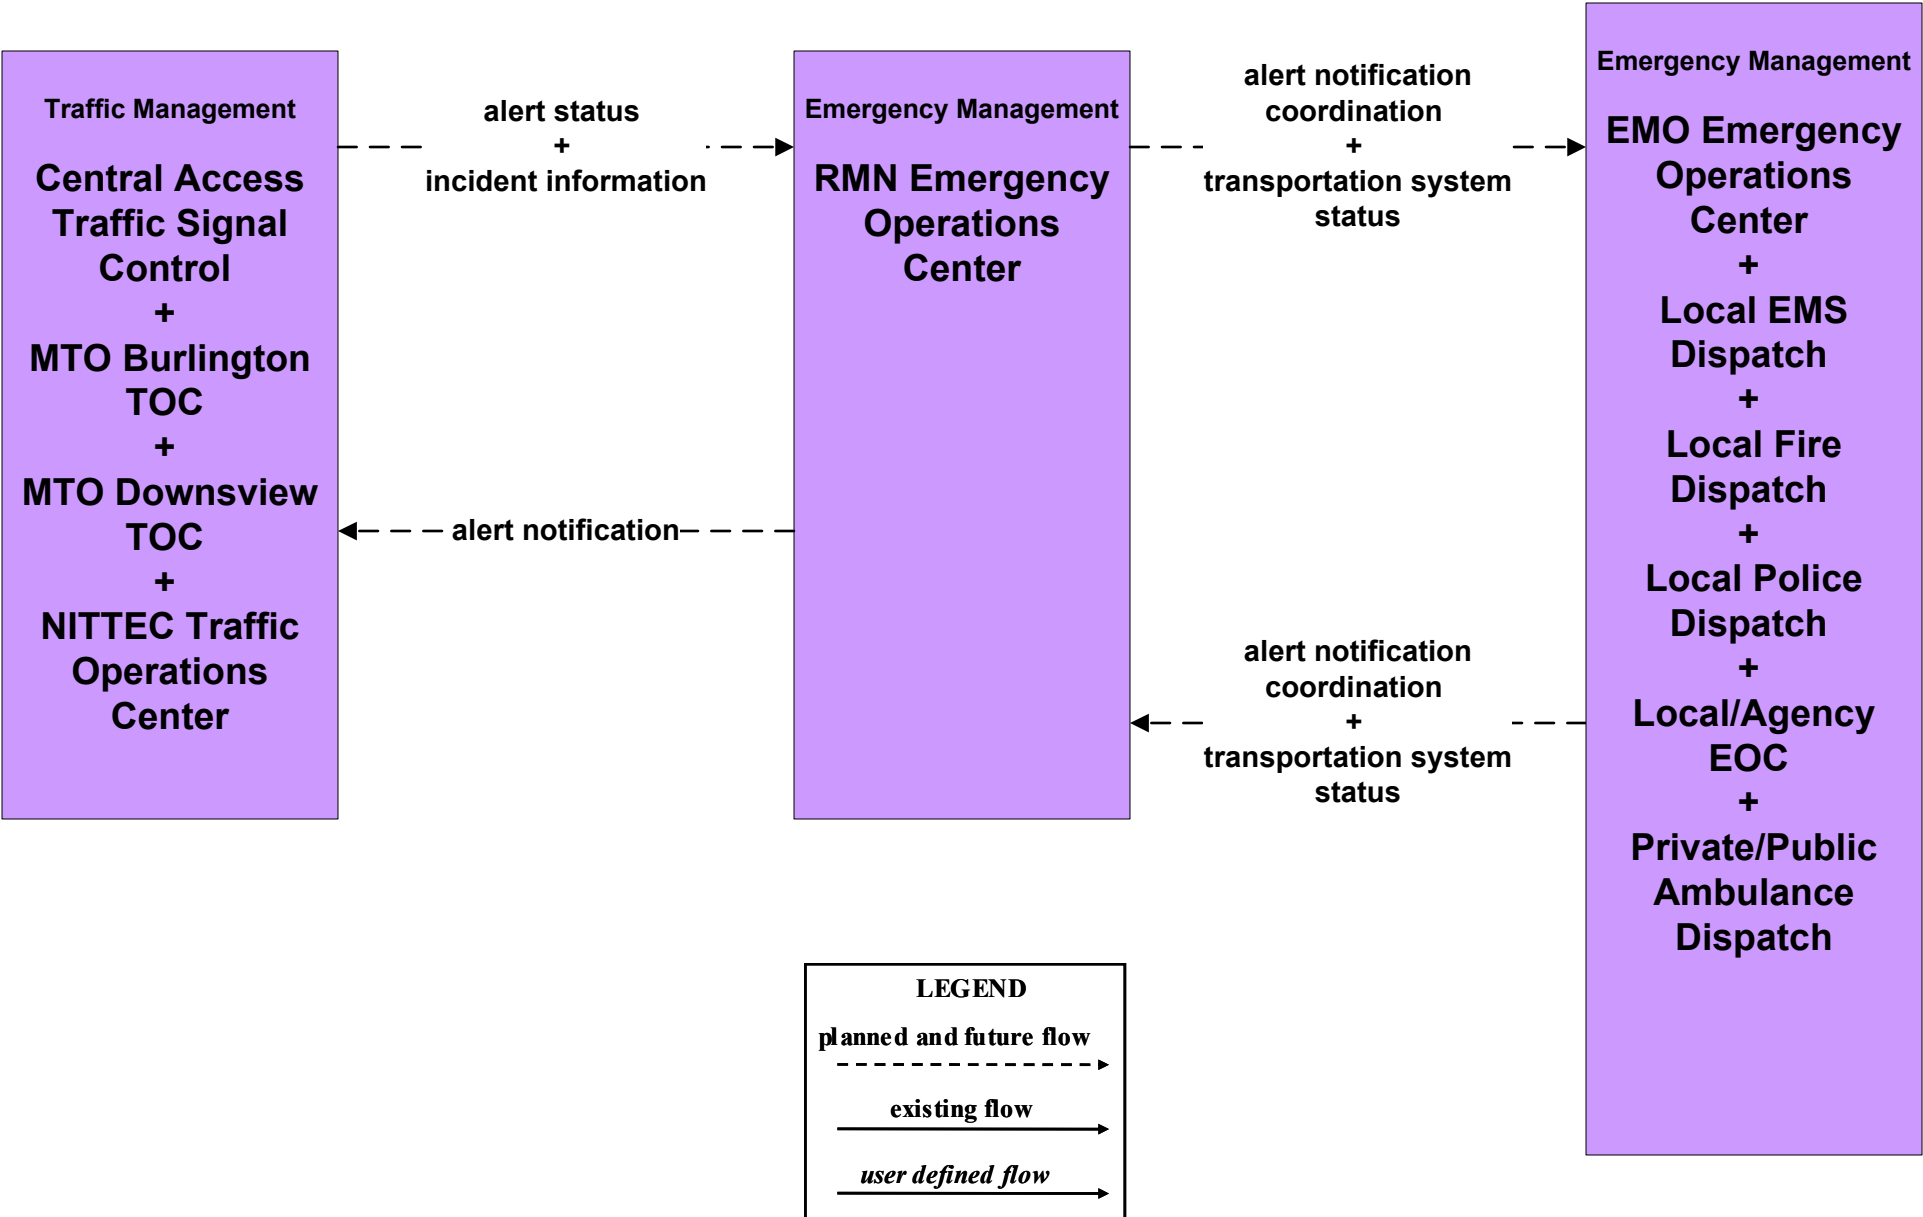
Traffic Management

Central Access Traffic Signal Control
+
MTO Burlington TOC
+
MTO Downsview TOC
+
NITTEC Traffic Operations Center

alert status
+
incident information

alert notification

Emergency Management

RMN Emergency Operations Center

alert notification coordination
+
transportation system status

alert notification coordination
+
transportation system status

Emergency Management

EMO Emergency Operations Center
+
Local EMS Dispatch
+
Local Fire Dispatch
+
Local Police Dispatch
+
Local/Agency EOC
+
Private/Public Ambulance Dispatch

LEGEND
planned and future flow
existing flow
user defined flow